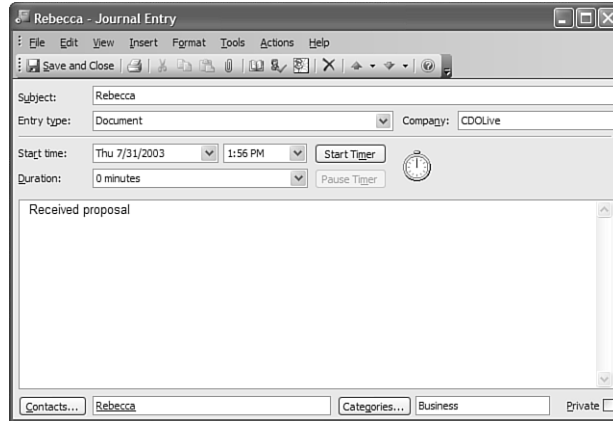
Rebecca - Journal Entry

File Edit View Insert Format Tools Actions Help

Save and Close

Subject: Rebecca

Entry type: Document

Company: CDOLive

Start time: Thu 7/31/2003 1:56 PM Start Timer

Duration: 0 minutes Pause Timer

Received proposal

Contacts... Rebecca Categories... Business Private